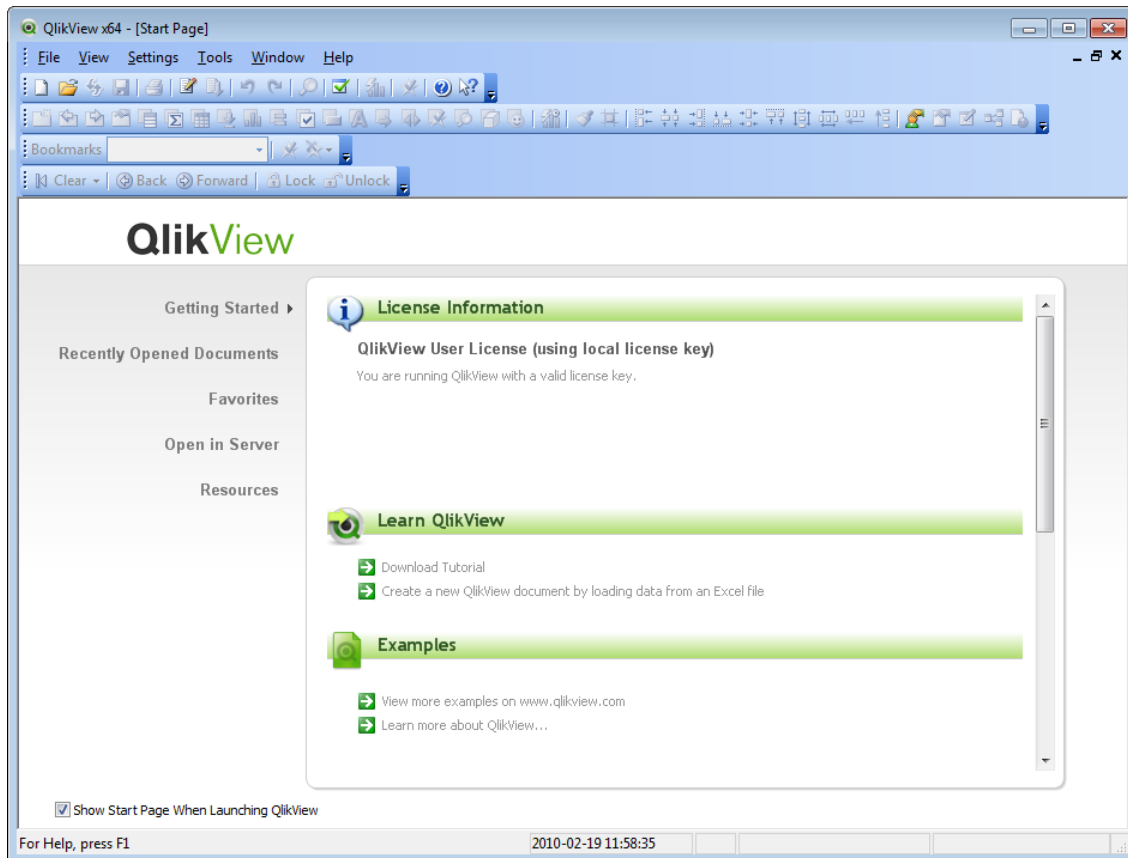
QlikView x64 - [Start Page]

File View Settings Tools Window Help

Bookmarks

Clear Back Forward Lock Unlock

QlikView

Getting Started

Recently Opened Documents

Favorites

Open in Server

Resources

License Information

QlikView User License (using local license key)

You are running QlikView with a valid license key.

Learn QlikView

Download Tutorial

Create a new QlikView document by loading data from an Excel file

Examples

View more examples on www.qlikview.com

Learn more about QlikView...

Show Start Page When Launching QlikView

For Help, press F1

2010-02-19 11:58:35